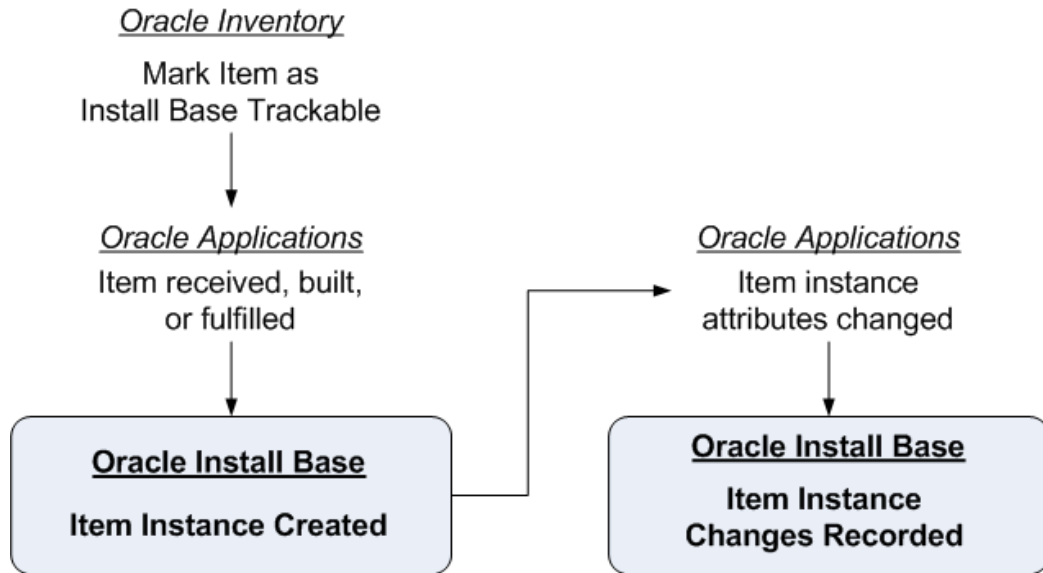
Oracle Inventory

Mark Item as Install Base Trackable

Oracle Applications

Item received, built, or fulfilled

Oracle Install Base

Item Instance Created

Oracle Applications

Item instance attributes changed

Oracle Install Base

Item Instance Changes Recorded